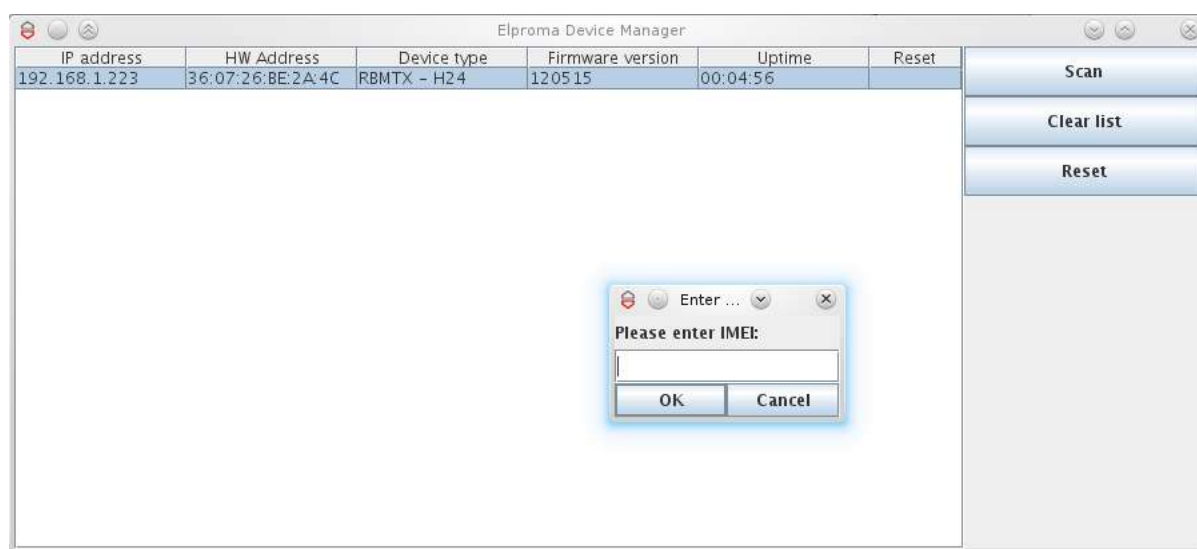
Elproma Device Manager

| IP address | HW Address | Device type | Firmware version | Uptime | Reset |
|---|---|---|---|---|---|
| 192.168.1.223 | 36:07:26:BE:2A:4C | RBMTX – H24 | 120515 | 00:04:56 | |

Scan

Clear list

Reset

Enter ...

Please enter IMEI:

OK

Cancel